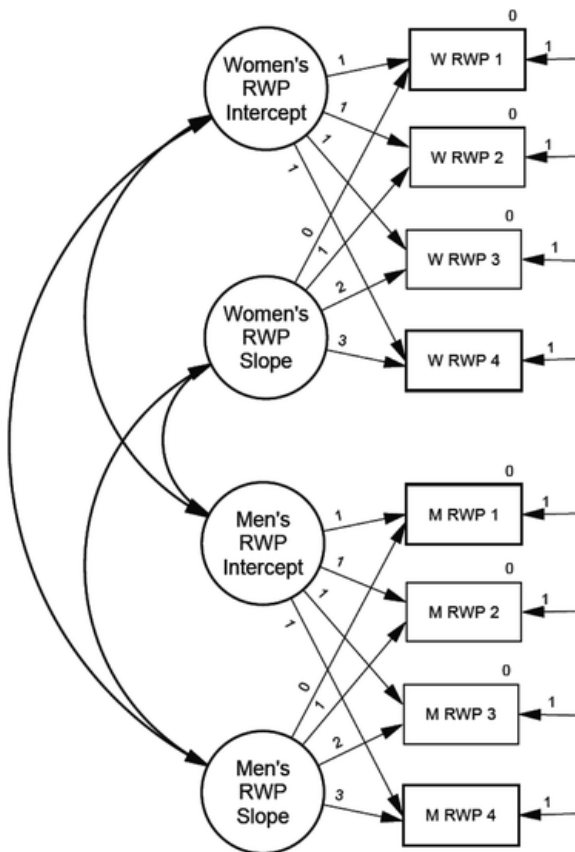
Women's RWP Intercept

Women's RWP Slope

Men's RWP Intercept

Men's RWP Slope

0
W RWP 1
1

0
W RWP 2
1

0
W RWP 3
1

W RWP 4
1

1
1
1
1

0
1
2
3

0
M RWP 1
1

0
M RWP 2
1

0
M RWP 3
1

M RWP 4
1

1
1
1
1

0
1
2
3